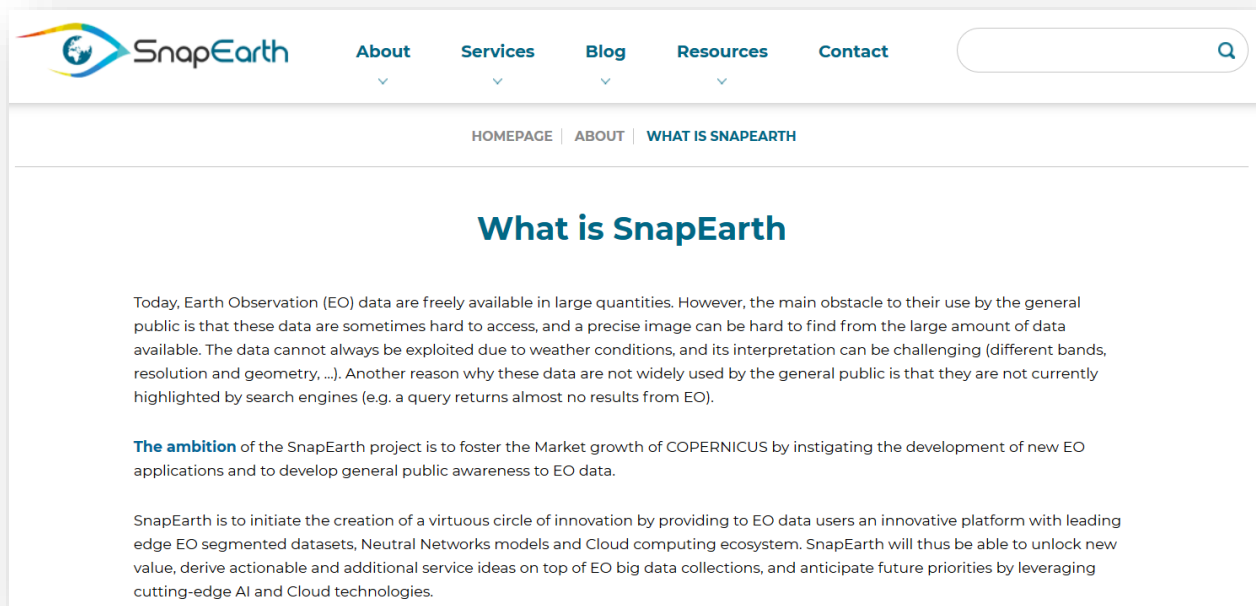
SnapEarth

About
Services
Blog
Resources
Contact

HOMEPAGE | ABOUT | WHAT IS SNAPEARTH

What is SnapEarth

Today, Earth Observation (EO) data are freely available in large quantities. However, the main obstacle to their use by the general public is that these data are sometimes hard to access, and a precise image can be hard to find from the large amount of data available. The data cannot always be exploited due to weather conditions, and its interpretation can be challenging (different bands, resolution and geometry, ...). Another reason why these data are not widely used by the general public is that they are not currently highlighted by search engines (e.g. a query returns almost no results from EO).

The ambition of the SnapEarth project is to foster the Market growth of COPERNICUS by instigating the development of new EO applications and to develop general public awareness to EO data.

SnapEarth is to initiate the creation of a virtuous circle of innovation by providing to EO data users an innovative platform with leading edge EO segmented datasets, Neutral Networks models and Cloud computing ecosystem. SnapEarth will thus be able to unlock new value, derive actionable and additional service ideas on top of EO big data collections, and anticipate future priorities by leveraging cutting-edge AI and Cloud technologies.